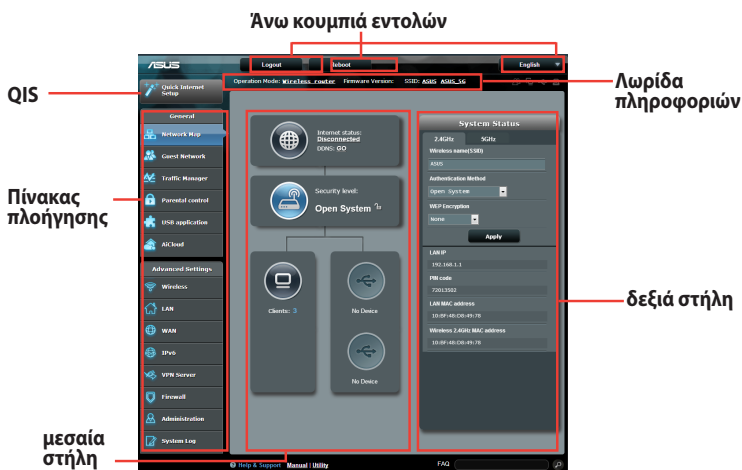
Άνω κουμπιά εντολών

/ISUS

Logout

Reboot

English

Operation Mode: Wireless router Firmware Version: SSID: ASUS ASUS_5G

QIS

Quick Internet Setup

Λωρίδα πληροφοριών

General

Network Map

Guest Network

Traffic Manager

Parental control

USB application

AiCloud

Πίνακας πλοήγησης

Advanced Settings

Wireless

LAN

WAN

IPv6

VPN Server

Firewall

Administration

System Log

Internet status: Disconnected
DDNS: GO

Security level:
Open System

Clients: 3

No Device

No Device

System Status

2.4GHz 5GHz

Wireless name(SSID)

ASUS

Authentication Method

Open System

WEP Encryption

None

Apply

LAN IP

192.168.1.1

PIN code

72013502

LAN MAC address

10:BF:48:D8:49:78

Wireless 2.4GHz MAC address

10:BF:48:D8:49:78

δεξιά στήλη

μεσαία στήλη

Help & Support Manual | Utility

FAQ